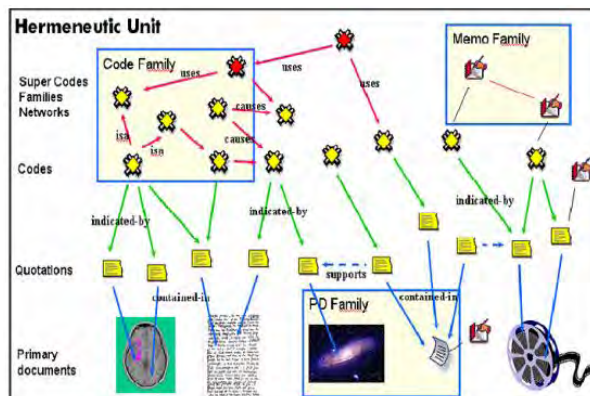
Hermeneutic Unit

Code Family

Memo Family

Super Codes
Families
Networks

uses

uses

uses

causes

isa

isa

causes

Codes

indicated-by

indicated-by

indicated-by

Quotations

supports

contained-in

contained-in

PD Family

Primary
documents